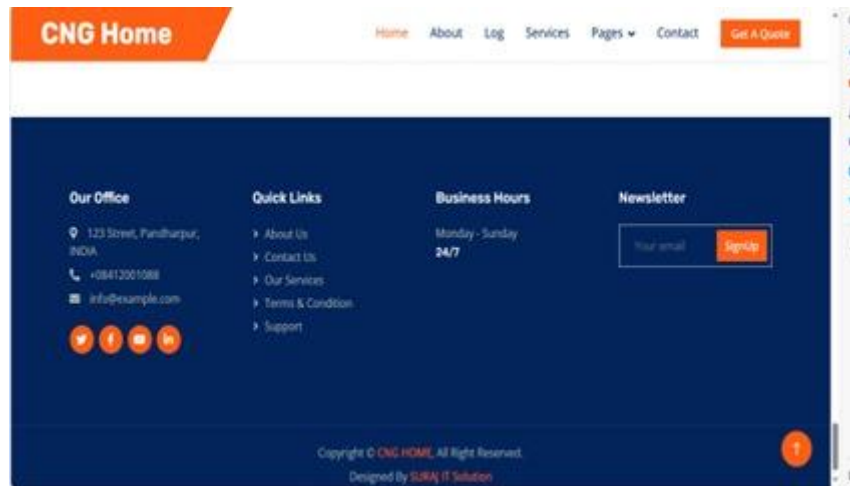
CNG Home

Home About Log Services Pages Contact Get A Quote

Our Office

123 Street, Pandharpur, INDIA

+084120010888

info@example.com

Quick Links

About Us

Contact Us

Our Services

Terms & Condition

Support

Business Hours

Monday - Sunday

24/7

Newsletter

Your email

SignUp

Copyright © CNG HOME, All Right Reserved.

Designed By SURAJ IT Solution